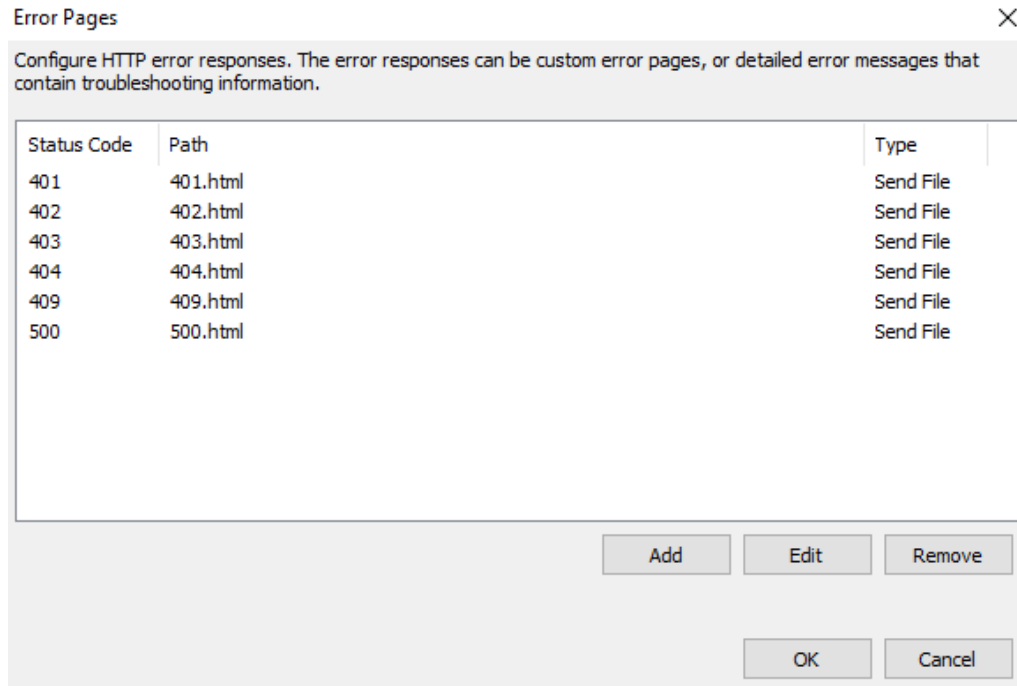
Error Pages

×

Configure HTTP error responses. The error responses can be custom error pages, or detailed error messages that contain troubleshooting information.

| Status Code | Path | Type |
|---|---|---|
| 401 | 401.html | Send File |
| 402 | 402.html | Send File |
| 403 | 403.html | Send File |
| 404 | 404.html | Send File |
| 409 | 409.html | Send File |
| 500 | 500.html | Send File |

Add Edit Remove

OK Cancel